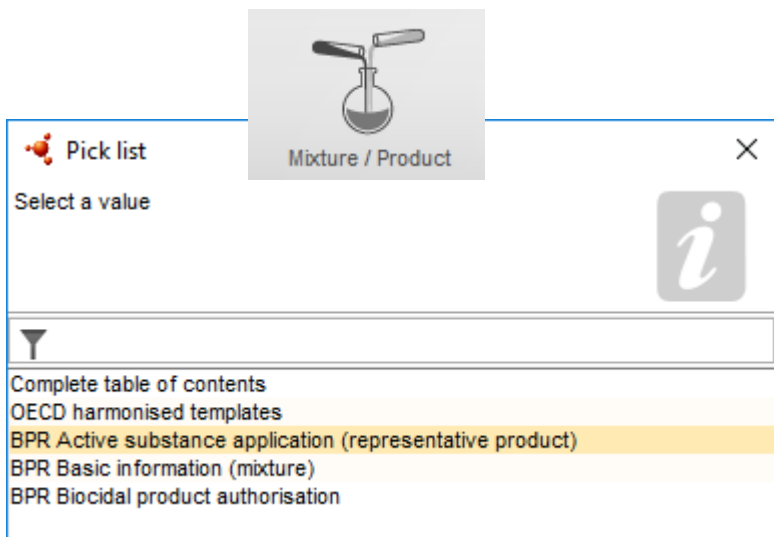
Mixture / Product

Pick list

Select a value

Complete table of contents
OECD harmonised templates
BPR Active substance application (representative product)
BPR Basic information (mixture)
BPR Biocidal product authorisation